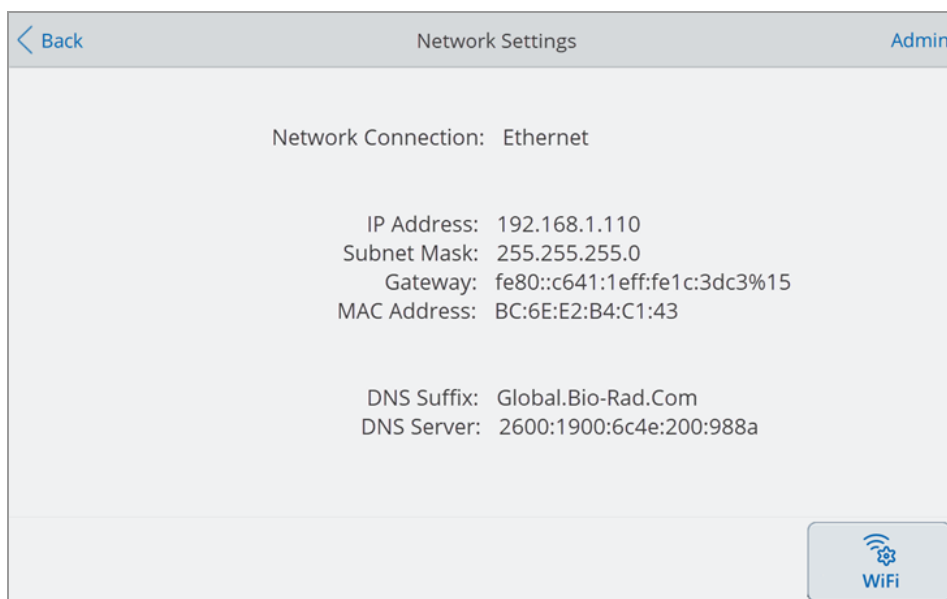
Back Network Settings Admin

Network Connection: Ethernet

IP Address: 192.168.1.110
Subnet Mask: 255.255.255.0
Gateway: fe80::c641:1eff:fe1c:3dc3%15
MAC Address: BC:6E:E2:B4:C1:43

DNS Suffix: Global.Bio-Rad.Com
DNS Server: 2600:1900:6c4e:200:988a

WiFi